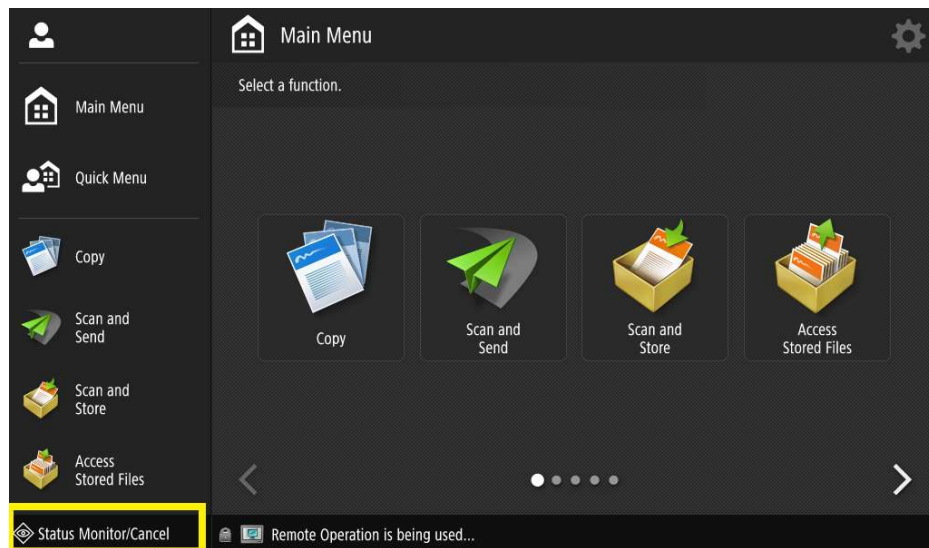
Main Menu

Quick Menu

Copy

Scan and Send

Scan and Store

Access Stored Files

Status Monitor/Cancel

Main Menu

Select a function.

Copy

Scan and Send

Scan and Store

Access Stored Files

Remote Operation is being used...